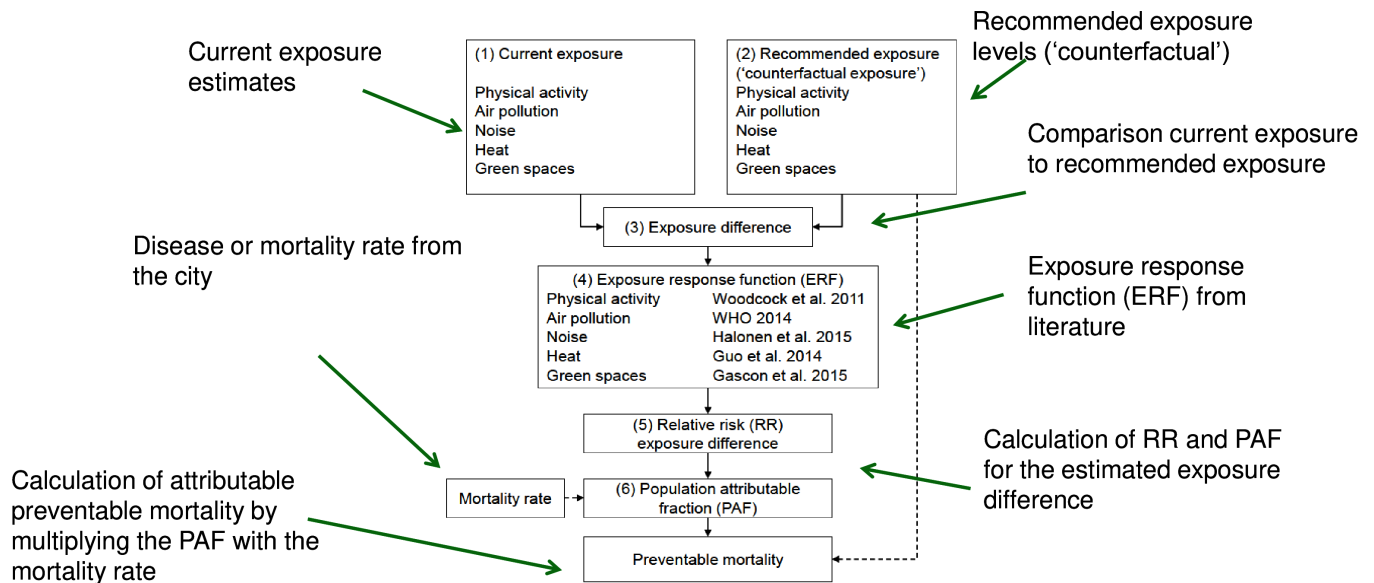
Current exposure estimates

(1) Current exposure

Physical activity
Air pollution
Noise
Heat
Green spaces

(2) Recommended exposure ('counterfactual exposure')
Physical activity
Air pollution
Noise
Heat
Green spaces

Recommended exposure levels ('counterfactual')

Comparison current exposure to recommended exposure

(3) Exposure difference

Disease or mortality rate from the city

(4) Exposure response function (ERF)

| | |
|---|---|
| Physical activity | Woodcock et al. 2011 |
| Air pollution | WHO 2014 |
| Noise | Halonen et al. 2015 |
| Heat | Guo et al. 2014 |
| Green spaces | Gascon et al. 2015 |

Exposure response function (ERF) from literature

(5) Relative risk (RR) exposure difference

Calculation of RR and PAF for the estimated exposure difference

Calculation of attributable preventable mortality by multiplying the PAF with the mortality rate

Mortality rate

(6) Population attributable fraction (PAF)

Preventable mortality